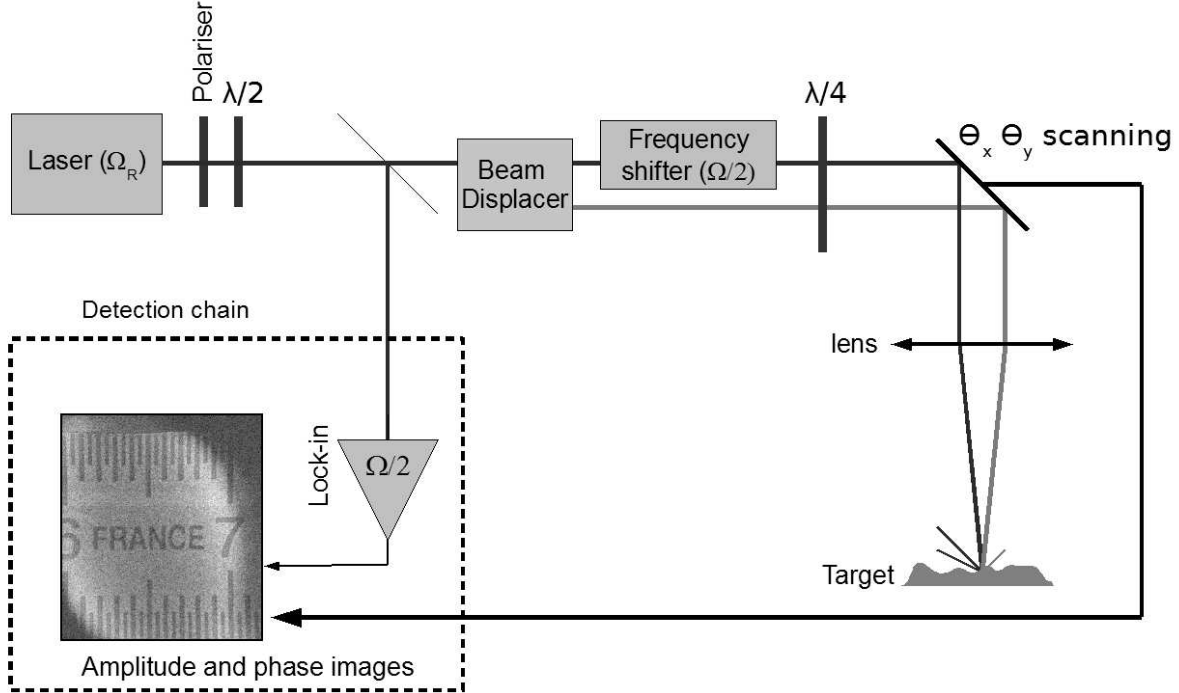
Polariser
$\lambda/2$
Laser ($\Omega_R$)
Beam Displacer
Frequency shifter ($\Omega/2$)
$\lambda/4$
$\Theta_x$ $\Theta_y$ scanning
Detection chain
lens
Lock-in
$\Omega/2$
6 FRANCE 7
Target
Amplitude and phase images